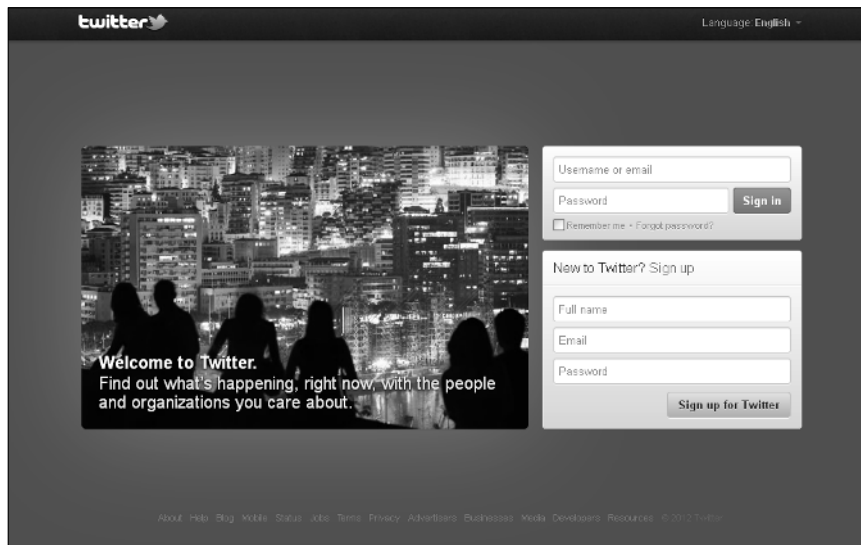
twitter

Language: English

Welcome to Twitter.
Find out what's happening, right now, with the people and organizations you care about.

Username or email
Password
Sign in
Remember me · Forgot password?

New to Twitter? Sign up
Full name
Email
Password
Sign up for Twitter

About Help Blog Mobile Status Jobs Terms Privacy Advertisers Businesses Media Developers Resources © 2012 Twitter